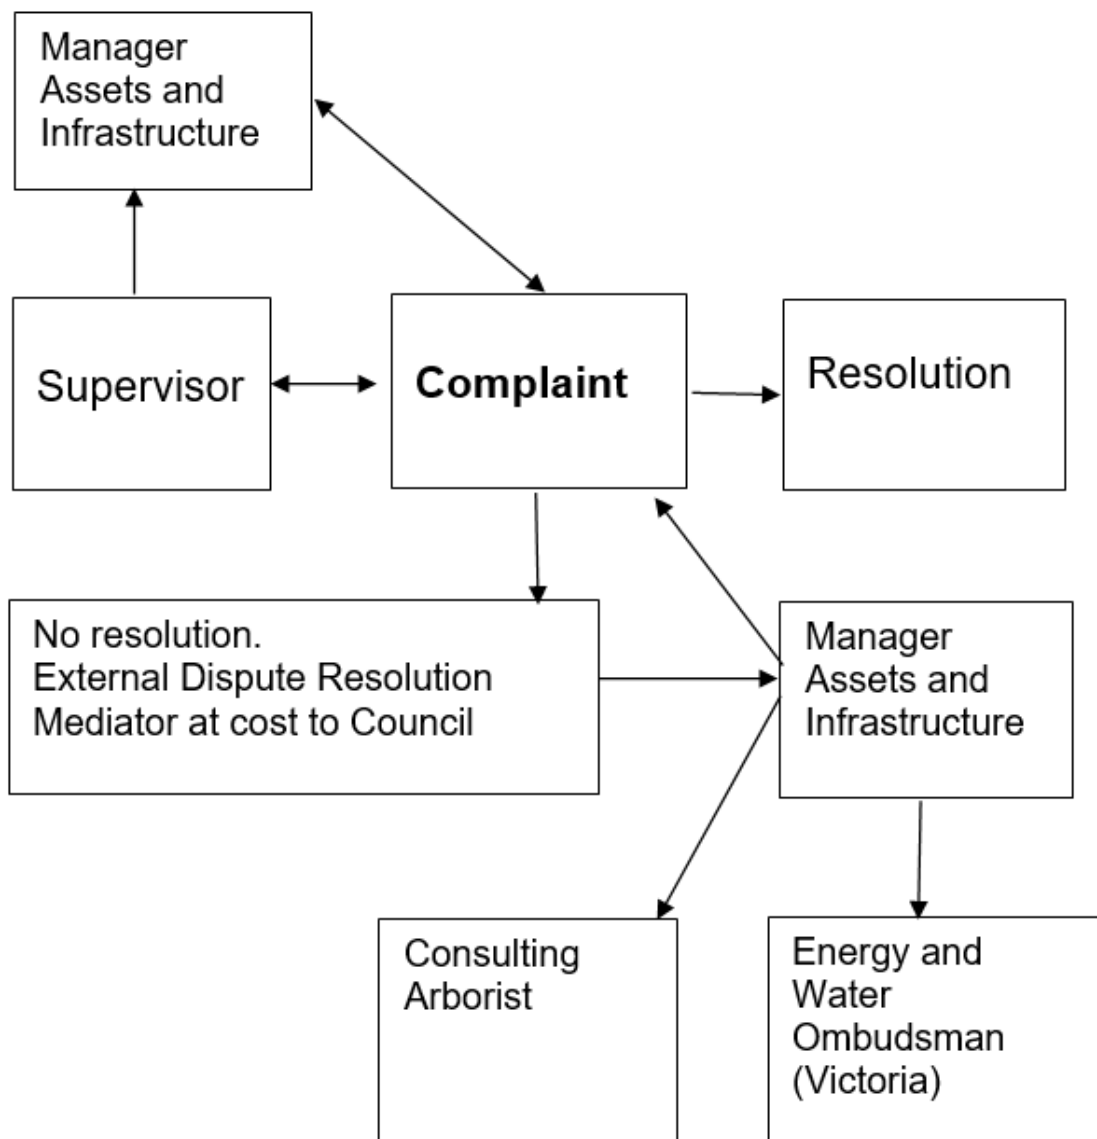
Manager
Assets and
Infrastructure

Supervisor

**Complaint**

Resolution

No resolution.
External Dispute Resolution
Mediator at cost to Council

Manager
Assets and
Infrastructure

Consulting
Arborist

Energy and
Water
Ombudsman
(Victoria)